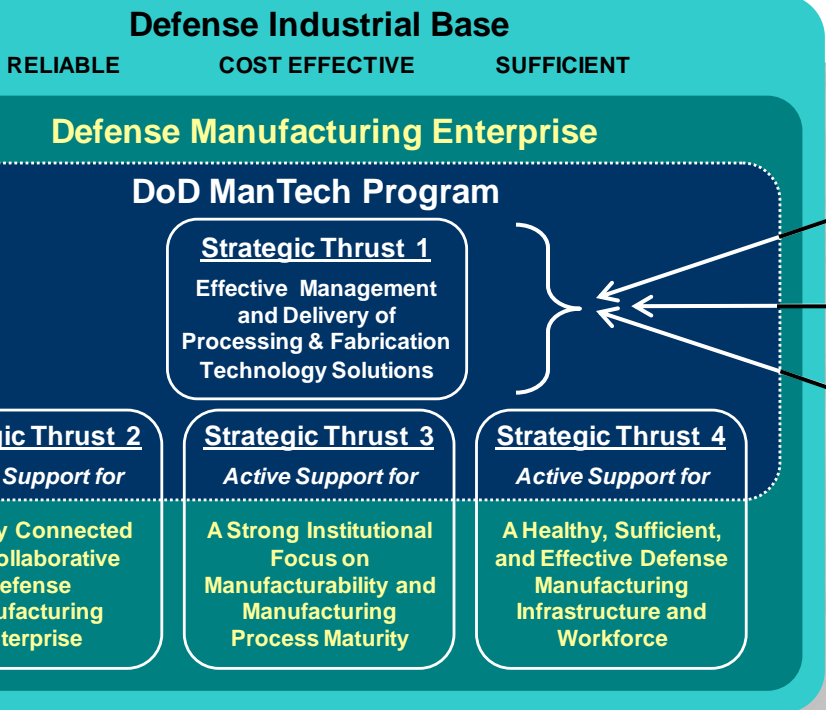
Defense Industrial Base

RELIABLE COST EFFECTIVE SUFFICIENT

Defense Manufacturing Enterprise

DoD ManTech Program

Strategic Thrust 1

Effective Management and Delivery of Processing & Fabrication Technology Solutions

gic Thrust 2

Support for

y Connected ollaborative efense ufacturing terprise

Strategic Thrust 3

Active Support for

A Strong Institutional Focus on Manufacturability and Manufacturing Process Maturity

Strategic Thrust 4

Active Support for

A Healthy, Sufficient, and Effective Defense Manufacturing Infrastructure and Workforce